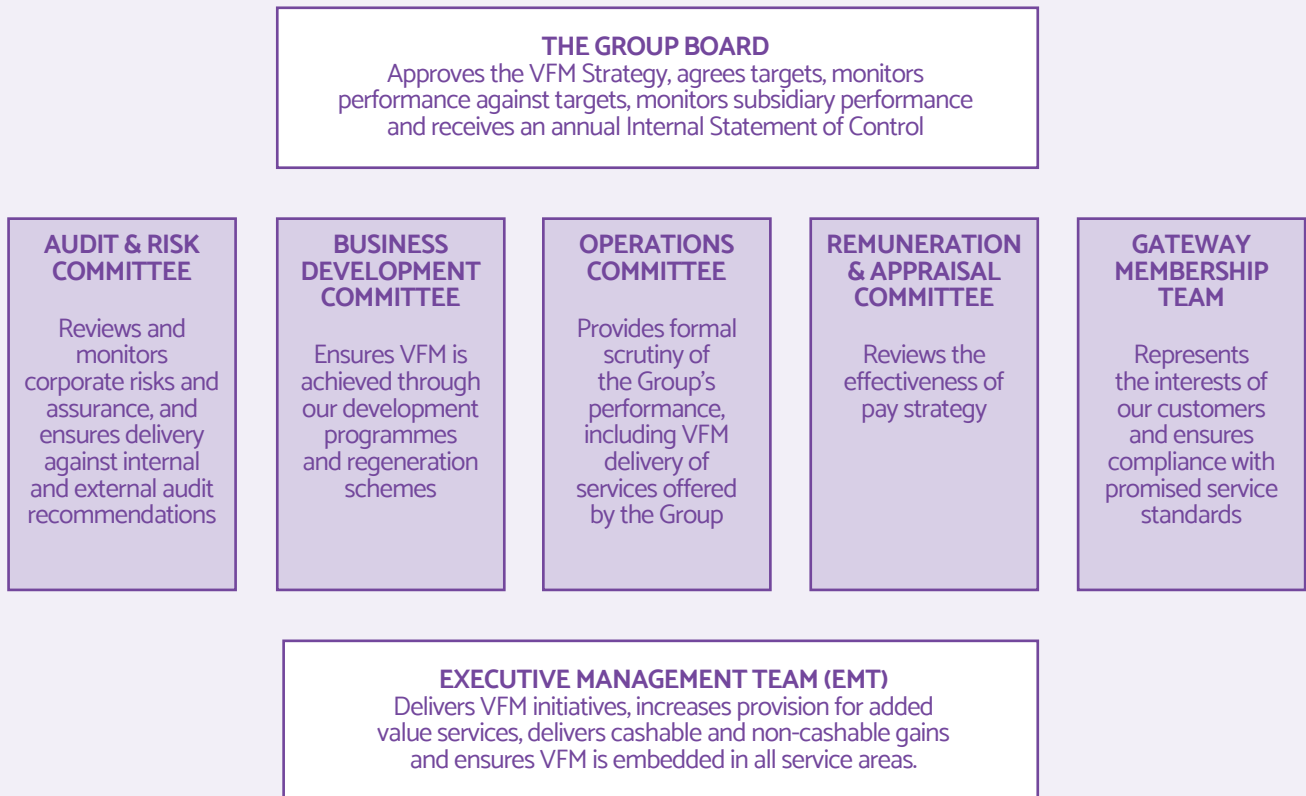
THE GROUP BOARD
Approves the VFM Strategy, agrees targets, monitors performance against targets, monitors subsidiary performance and receives an annual Internal Statement of Control

AUDIT & RISK COMMITTEE

Reviews and monitors corporate risks and assurance, and ensures delivery against internal and external audit recommendations

BUSINESS DEVELOPMENT COMMITTEE

Ensures VFM is achieved through our development programmes and regeneration schemes

OPERATIONS COMMITTEE

Provides formal scrutiny of the Group's performance, including VFM delivery of services offered by the Group

REMUNERATION & APPRAISAL COMMITTEE

Reviews the effectiveness of pay strategy

GATEWAY MEMBERSHIP TEAM

Represents the interests of our customers and ensures compliance with promised service standards

EXECUTIVE MANAGEMENT TEAM (EMT)
Delivers VFM initiatives, increases provision for added value services, delivers cashable and non-cashable gains and ensures VFM is embedded in all service areas.